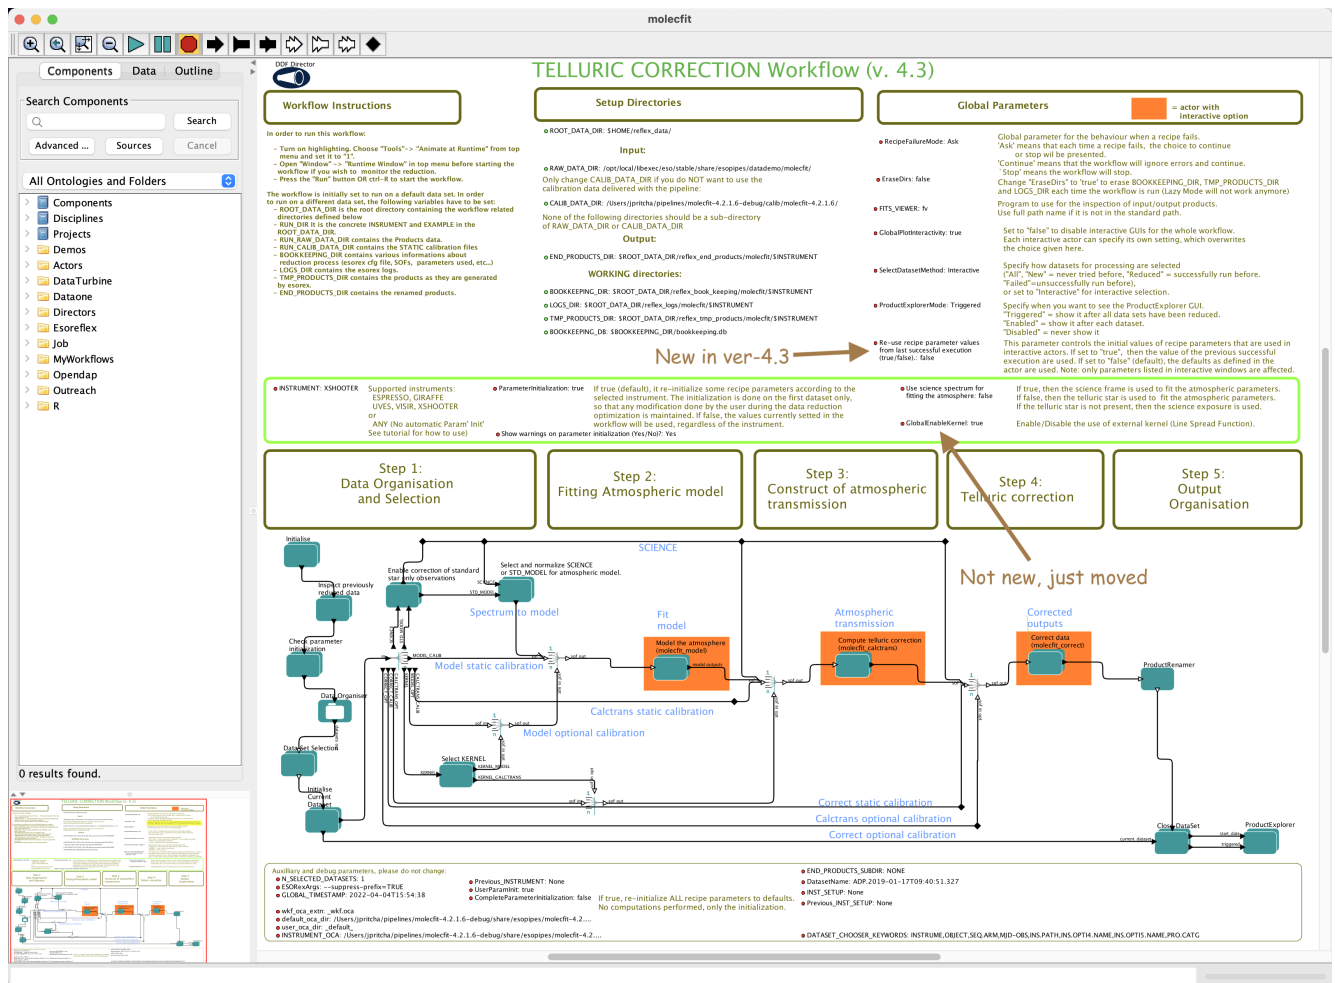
molecfit

Components Data Outline

Search Components

Search

Advanced ... Sources Cancel

All Ontologies and Folders

Components
Disciplines
Projects
Demos
Actors
DataTurbine
Dataone
Directors
Esoreflex
Job
MyWorkflows
Opendap
Outreach
R

0 results found.

DDF Director

TELLURIC CORRECTION Workflow (v. 4.3)

Workflow Instructions

In order to run this workflow:

- Turn on highlighting. Choose "Tools"-> "Animate at Runtime" from top menu and set it to "1".
- Open "Window" -> "Runtime Window" in top menu before starting the workflow if you wish to monitor the reduction.
- Press the "Run" button OR ctrl-R to start the workflow.

The workflow is initially set to run on a default data set. In order to run on a different data set, the following variables have to be set:
- ROOT_DATA_DIR is the root directory containing the workflow related directories defined below
- RUN_DIR it is the concrete INRUMENT and EXAMPLE in the ROOT_DATA_DIR.
- RUN_RAW_DATA_DIR contains the Products data.
- RUN_CALIB_DATA_DIR contains the STATIC calibration files
- BOOKKEEPING_DIR contains various informations about reduction process (esorex cfg file, SOFs, parameters used, etc..)
- LOGS_DIR contains the esorex logs.
- TMP_PRODUCTS_DIR contains the products as they are generated by esorex.
- END_PRODUCTS_DIR contains the renamed products.

Setup Directories

ROOT_DATA_DIR: $HOME/reflex_data/

Input:

RAW_DATA_DIR: /opt/local/libexec/eso/stable/share/esopipes/datademo/molecfit/

Only change CALIB_DATA_DIR if you do NOT want to use the calibration data delivered with the pipeline:

CALIB_DATA_DIR: /Users/jpritcha/pipelines/molecfit-4.2.1.6-debug/calib/molecfit-4.2.1.6/

None of the following directories should be a sub-directory of RAW_DATA_DIR or CALIB_DATA_DIR

Output:

END_PRODUCTS_DIR: $ROOT_DATA_DIR/reflex_end_products/molecfit/$INSTRUMENT

WORKING directories:

BOOKKEEPING_DIR: $ROOT_DATA_DIR/reflex_book_keeping/molecfit/$INSTRUMENT
LOGS_DIR: $ROOT_DATA_DIR/reflex_logs/molecfit/$INSTRUMENT
TMP_PRODUCTS_DIR: $ROOT_DATA_DIR/reflex_tmp_products/molecfit/$INSTRUMENT
BOOKKEEPING_DB: $BOOKKEEPING_DIR/bookkeeping.db

Global Parameters

= actor with interactive option

RecipeFailureMode: Ask
Global parameter for the behaviour when a recipe fails. 'Ask' means that each time a recipe fails, the choice to continue or stop will be presented. 'Continue' means that the workflow will ignore errors and continue. 'Stop' means the workflow will stop.

EraseDirs: false
Change "EraseDirs" to 'true' to erase BOOKKEEPING_DIR, TMP_PRODUCTS_DIR and LOGS_DIR each time the workflow is run (Lazy Mode will not work anymore)

FITS_VIEWER: fv
Program to use for the inspection of input/output products. Use full path name if it is not in the standard path.

GlobalPlotInteractivity: true
Set to "false" to disable interactive GUIs for the whole workflow. Each interactive actor can specify its own setting, which overwrites the choice given here.

SelectDatasetMethod: Interactive
Specify how datasets for processing are selected ("All", "New" = never tried before, "Reduced" = successfully run before. "Failed"=unsuccessfully run before), or set to "Interactive" for interactive selection.

ProductExplorerMode: Triggered
Specify when you want to see the ProductExplorer GUI. "Triggered" = show it after all data sets have been reduced. "Enabled" = show it after each dataset. "Disabled" = never show it

Re-use recipe parameter values from last successful execution (true/false).: false
This parameter controls the initial values of recipe parameters that are used in interactive actors. If set to "true", then the value of the previous successful execution are used. If set to "false" the defaults as defined in the actor are used. Note: only parameters listed in interactive windows are affected.

New in ver-4.3

INSTRUMENT: XSHOOTER
Supported instruments: ESPRESSO, GIRAFFE UVES, VISIR, XSHOOTER or ANY (No automatic Param' Init' See tutorial for how to use)

ParameterInitialization: true
If true (default), it re-initialize some recipe parameters according to the instrument used. The initialization is done on the first dataset only, so that any modification done by the user during the data reduction optimization is maintained. If false, the values currently setted in the workflow will be used, regardless of the instrument.

Show warnings on parameter initialization (Yes/No)?: Yes

Use science spectrum for fitting the atmosphere: false
If true, then the science frame is used to fit the atmospheric parameters. If false, then the telluric star is used to fit the atmospheric parameters. If the telluric star is not present, then the science exposure is used.

GlobalEnableKernel: true
Enable/Disable the use of external kernel (Line Spread Function).

Step 1: Data Organisation and Selection

Step 2: Fitting Atmospheric model

Step 3: Construct of atmospheric transmission

Step 4: Telluric correction

Step 5: Output Organisation

Not new, just moved

Initialise
Inspect previously reduced data
Check parameter initialization
Data Organiser
DataSet Selection
Initialise Current Dataset
Enable correction of standard star only observations
Select and normalize SCIENCE or STD_MODEL for atmospheric model.
SCIENCE
Spectrum to model
Fit model
Model the atmosphere (molecfit_model)
Atmospheric transmission
Compute telluric correction (molecfit_calctrans)
Corrected outputs
Correct data (molecfit_correct)
ProductRenamer
Model static calibration
Calctrans static calibration
Model optional calibration
Select KERNEL
Correct static calibration
Calctrans optional calibration
Correct optional calibration
CloseDataSet
ProductExplorer

Auxiliary and debug parameters, please do not change:
N_SELECTED_DATASETS: 1
ESORexArgs: --suppress-prefix=TRUE
GLOBAL_TIMESTAMP: 2022-04-04T15:54:38
wkf_oca_extn: _wkf.oca
default_oca_dir: /Users/jpritcha/pipelines/molecfit-4.2.1.6-debug/share/esopipes/molecfit-4.2....
user_oca_dir: _default_
INSTRUMENT_OCA: /Users/jpritcha/pipelines/molecfit-4.2.1.6-debug/share/esopipes/molecfit-4.2....
Previous_INSTRUMENT: None
UserParamInit: true
CompleteParameterInitialization: false
If true, re-initialize ALL recipe parameters to defaults. No computations performed, only the initialization.
END_PRODUCTS_SUBDIR: NONE
DatasetName: ADP.2019-01-17T09:40:51.327
INST_SETUP: None
Previous_INST_SETUP: None
DATASET_CHOOSER_KEYWORDS: INSTRUME,OBJECT,SEQ.ARM,MJD-OBS,INS.PATH,INS.OPTI4.NAME,INS.OPTI5.NAME,PRO.CATG